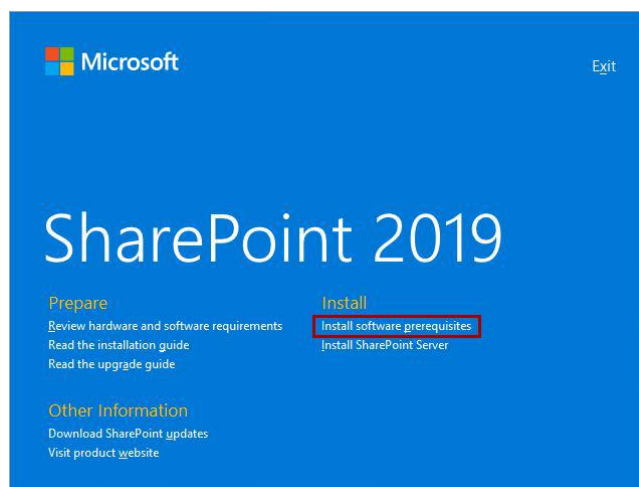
Microsoft

Exit

SharePoint 2019

Prepare
Review hardware and software requirements
Read the installation guide
Read the upgrade guide

Install
Install software prerequisites
Install SharePoint Server

Other Information
Download SharePoint updates
Visit product website